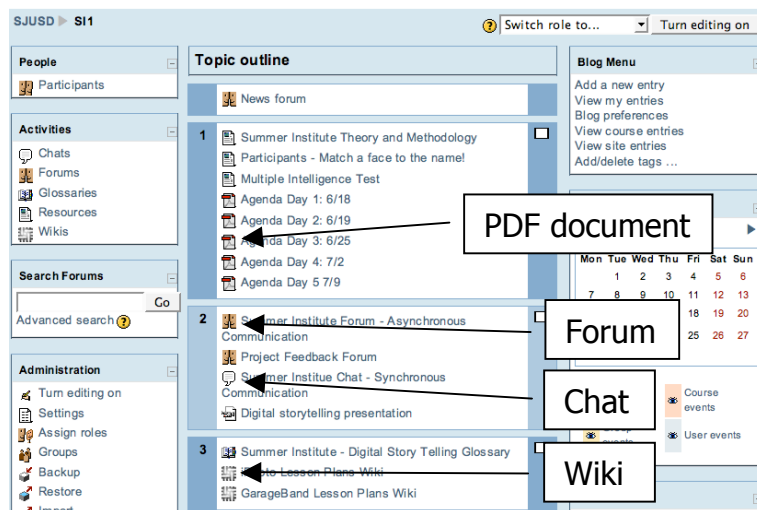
SJUSD ▶ SI1

Switch role to...

Turn editing on

People

Participants

Activities

Chats

Forums

Glossaries

Resources

Wikis

Search Forums

Go

Advanced search

Administration

Turn editing on

Settings

Assign roles

Groups

Backup

Restore

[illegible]

Topic outline

News forum

1

Summer Institute Theory and Methodology

Participants - Match a face to the name!

Multiple Intelligence Test

Agenda Day 1: 6/18

Agenda Day 2: 6/19

Agenda Day 3: 6/25

Agenda Day 4: 7/2

Agenda Day 5 7/9

2

Summer Institute Forum - Asynchronous Communication

Project Feedback Forum

Summer Institue Chat - Synchronous Communication

Digital storytelling presentation

3

Summer Institute - Digital Story Telling Glossary

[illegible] Lesson Plans Wiki

GarageBand Lesson Plans Wiki

Blog Menu

Add a new entry

View my entries

Blog preferences

View course entries

View site entries

Add/delete tags ...

| Mon | Tue | Wed | Thu | Fri | Sat | Sun |
|---|---|---|---|---|---|---|
| | 1 | 2 | 3 | 4 | 5 | 6 |
| 7 | 8 | 9 | 10 | 11 | 12 | 13 |
| | | | | 18 | 19 | 20 |
| | | | | 25 | 26 | 27 |

Course events

User events

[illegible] events

PDF document

Forum

Chat

Wiki